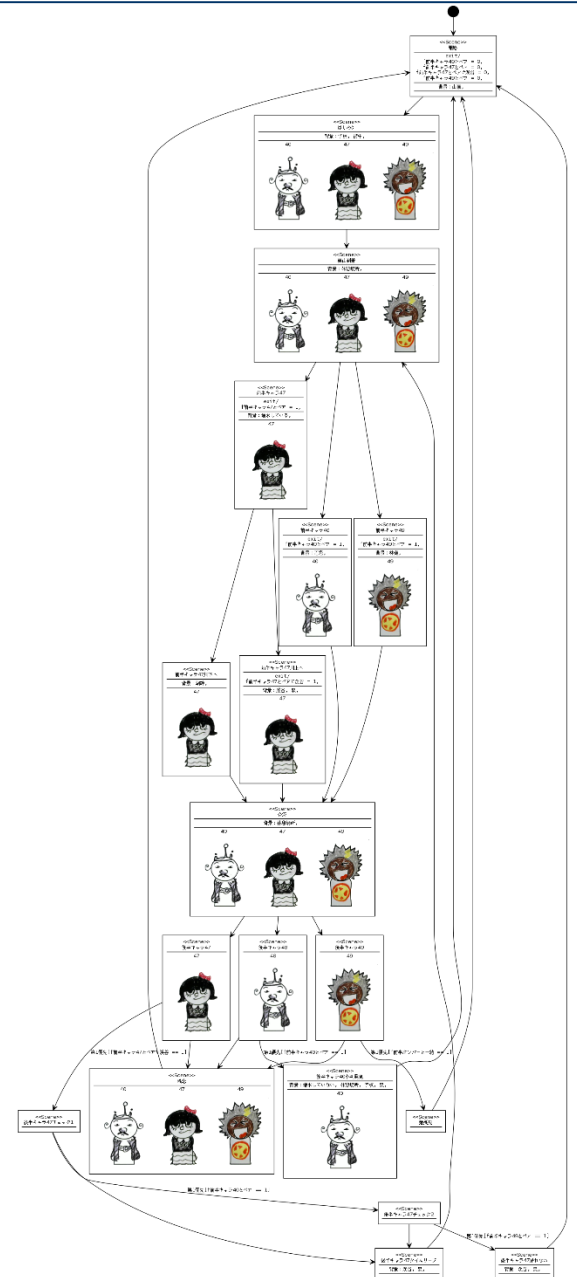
<<Scene>>
開始

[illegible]

<<Scene>>
出しっ
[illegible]
40 47 49

<<Scene>>
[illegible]
40 47 49

<<Scene>>
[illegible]
47

<<Scene>>
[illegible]
40

<<Scene>>
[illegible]
49

<<Scene>>
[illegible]
47

<<Scene>>
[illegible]
47

<<Scene>>
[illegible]
40 47 49

<<Scene>>
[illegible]
47

<<Scene>>
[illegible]
40

<<Scene>>
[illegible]
49

<<Scene>>
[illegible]
40 47 49

<<Scene>>
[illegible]
40

<<Scene>>
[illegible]

<<Scene>>
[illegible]

<<Scene>>
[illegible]

<<Scene>>
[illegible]

<<Scene>>
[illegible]